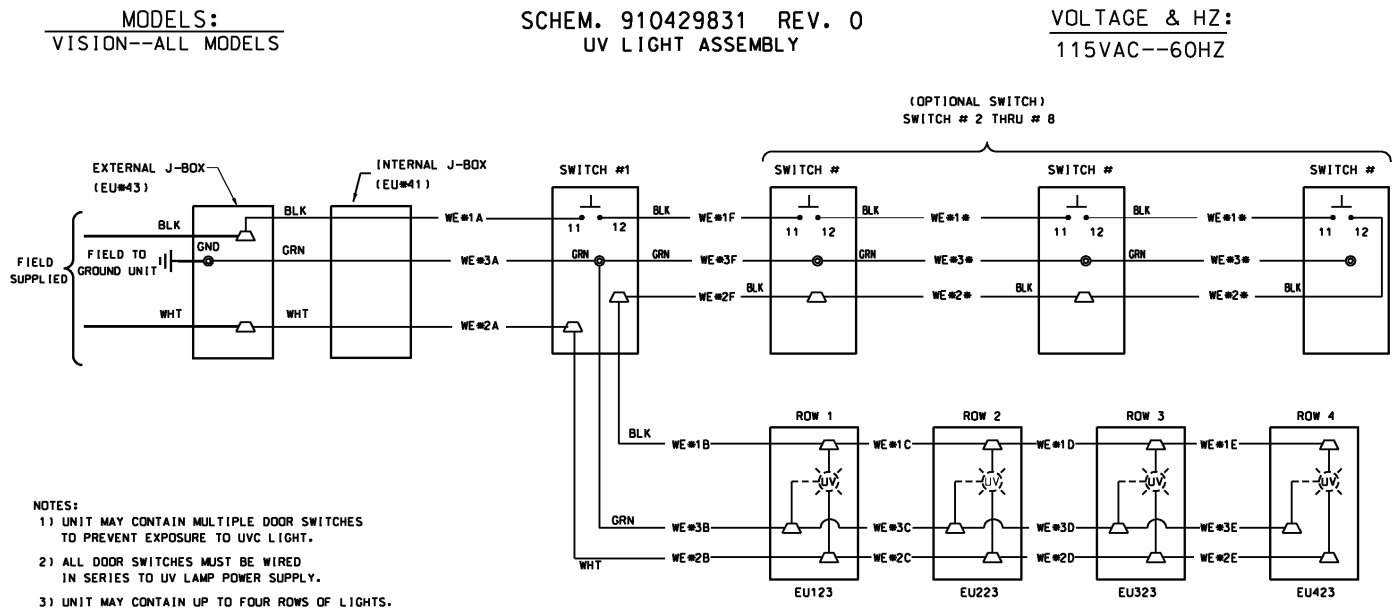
MODELS:
VISION--ALL MODELS

SCHEM. 910429831 REV. 0
UV LIGHT ASSEMBLY

VOLTAGE & HZ:
115VAC--60HZ

(OPTIONAL SWITCH)
SWITCH # 2 THRU # 8

EXTERNAL J-BOX
(EU#43)

INTERNAL J-BOX
(EU#41)

SWITCH #1

SWITCH #

SWITCH #

SWITCH #

FIELD SUPPLIED

BLK
FIELD TO GROUND UNIT
GND
GRN
WHT
BLK
WHT

WE#1A
WE#3A
WE#2A

11 12
BLK
GRN
GRN

WE#1F
WE#3F
WE#2F

11 12
BLK
GRN
BLK

WE#1*
WE#3*
WE#2*

11 12
BLK
GRN
BLK

WE#1*
WE#3*
WE#2*

11 12
BLK

ROW 1
ROW 2
ROW 3
ROW 4

BLK
WE#1B
WE#1C
WE#1D
WE#1E

UV
UV
UV
UV

GRN
WE#3B
WE#3C
WE#3D
WE#3E

WHT
WE#2B
WE#2C
WE#2D
WE#2E

EU123
EU223
EU323
EU423

NOTES:
1) UNIT MAY CONTAIN MULTIPLE DOOR SWITCHES TO PREVENT EXPOSURE TO UVC LIGHT.
2) ALL DOOR SWITCHES MUST BE WIRED IN SERIES TO UV LAMP POWER SUPPLY.
3) UNIT MAY CONTAIN UP TO FOUR ROWS OF LIGHTS.